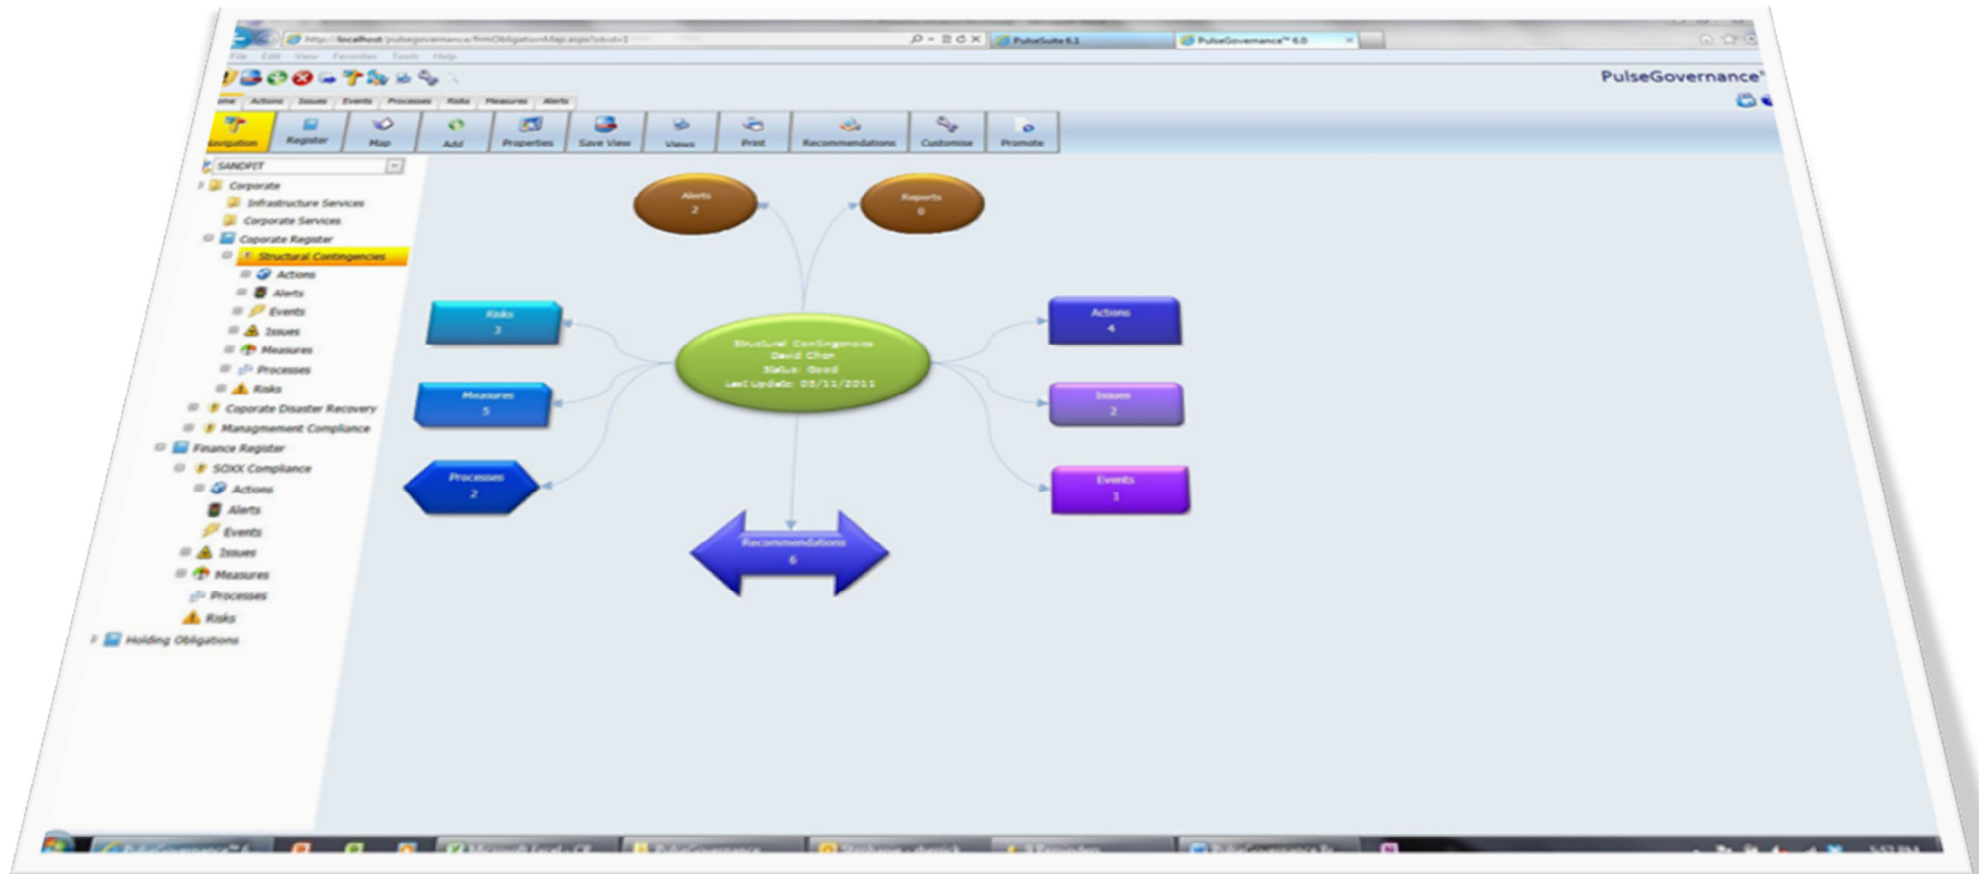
http://localhost/pulsegovernance/frmObligationMap.aspx?obid=1
PulseSuite 6.1
PulseGovernance™ 6.0
File Edit View Favorites Tools Help
PulseGovernance
ome Actions Issues Events Processes Risks Measures Alerts
Navigation
Register
Map
Add
Properties
Save View
Views
Print
Recommendations
Customise
Promote
SANDPIT
Corporate
Infrastructure Services
Corporate Services
Coporate Register
Structural Contingencies
Actions
Alerts
Events
Issues
Measures
Processes
Risks
Coporate Disaster Recovery
Managmement Compliance
Finance Register
SOXX Compliance
Actions
Alerts
Events
Issues
Measures
Processes
Risks
Holding Obligations
Alerts
2
Reports
0
Risks
3
Structural Contingencies
David Chan
Status: Good
Last Update: 03/11/2011
Actions
4
Measures
5
Issues
2
Processes
2
Events
1
Recommendations
6